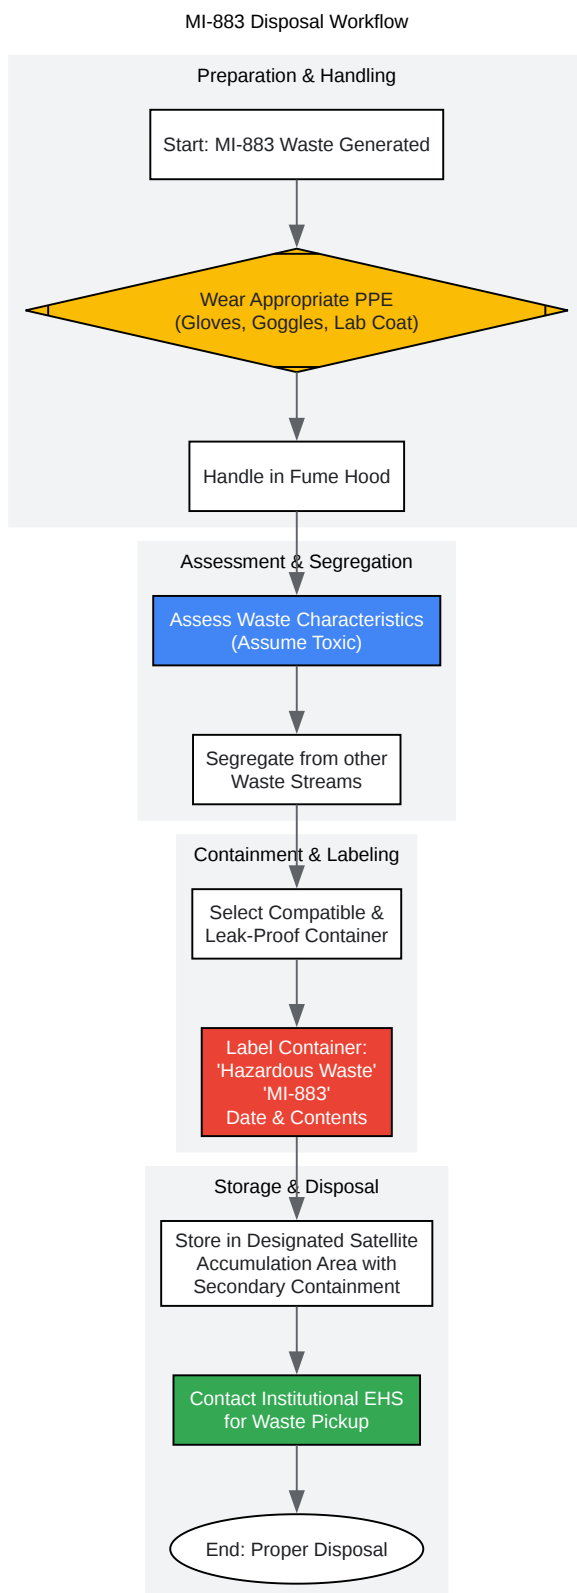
MI-883 Disposal Workflow

Preparation & Handling

Start: MI-883 Waste Generated

Wear Appropriate PPE
(Gloves, Goggles, Lab Coat)

Handle in Fume Hood

Assessment & Segregation

Assess Waste Characteristics
(Assume Toxic)

Segregate from other
Waste Streams

Containment & Labeling

Select Compatible &
Leak-Proof Container

Label Container:
'Hazardous Waste'
'MI-883'
Date & Contents

Storage & Disposal

Store in Designated Satellite
Accumulation Area with
Secondary Containment

Contact Institutional EHS
for Waste Pickup

End: Proper Disposal